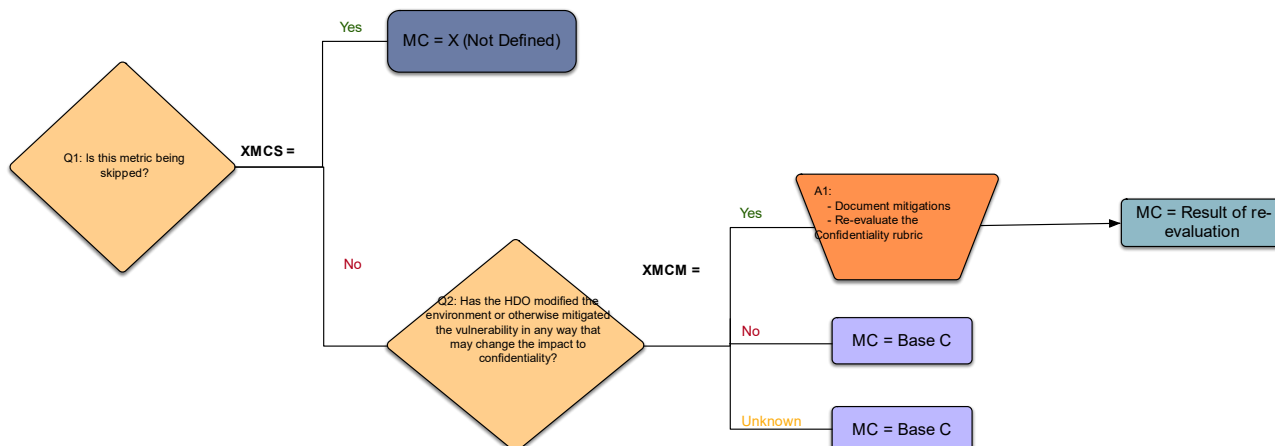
Q1: Is this metric being skipped?

XMCS =

Yes

MC = X (Not Defined)

No

Q2: Has the HDO modified the environment or otherwise mitigated the vulnerability in any way that may change the impact to confidentiality?

XMCM =

Yes

A1:
- Document mitigations
- Re-evaluate the Confidentiality rubric

MC = Result of re-evaluation

No

MC = Base C

Unknown

MC = Base C